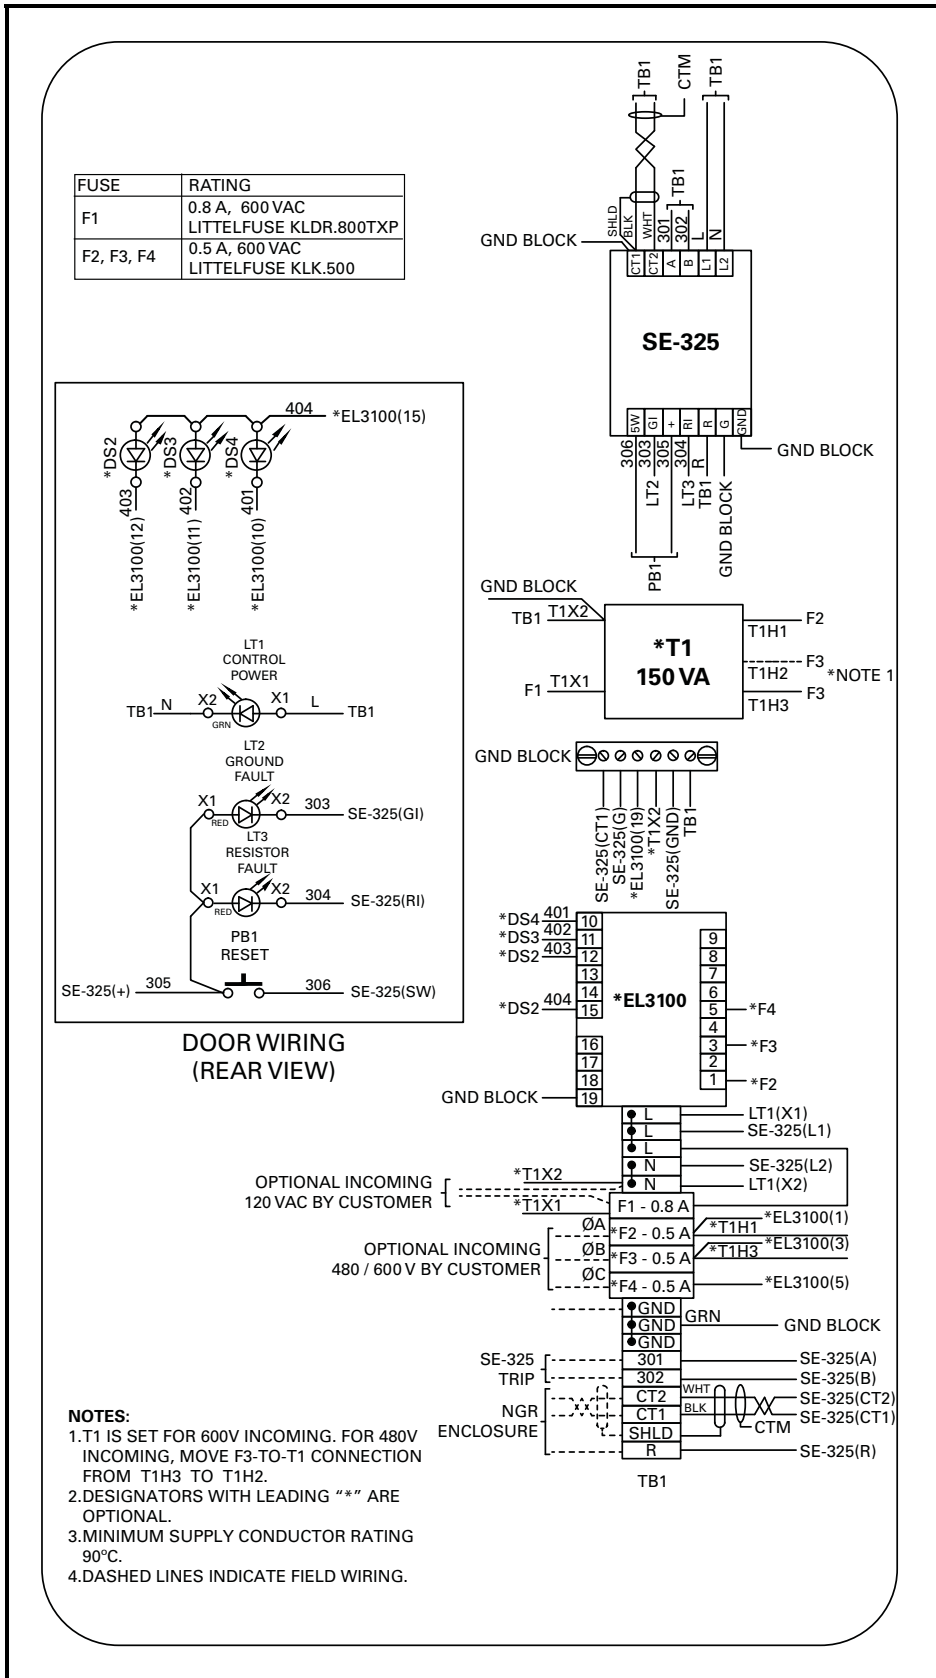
| FUSE | RATING |
|---|---|
| F1 | 0.8 A, 600 VAC LITTELFUSE KLDR.800TXP |
| F2, F3, F4 | 0.5 A, 600 VAC LITTELFUSE KLK.500 |

TB1
CTM
TB1
TB1
SHLD
BLK
WHT
301
302
L
N
GND BLOCK
CT1 CT2 A B L1 L2

SE-325

SW GI + RI R G GND
GND BLOCK
306 303 305 304 R
LT2
LT3 TB1
GND BLOCK
PB1

404
*EL3100(15)
*DS2 *DS3 *DS4
403 402 401
*EL3100(12) *EL3100(11) *EL3100(10)

LT1
CONTROL
POWER
TB1 N X2 GRN X1 L TB1

LT2
GROUND
FAULT
X1 RED X2 303 SE-325(GI)
LT3
RESISTOR
FAULT
X1 RED X2 304 SE-325(RI)
PB1
RESET
SE-325(+) 305 306 SE-325(SW)

DOOR WIRING
(REAR VIEW)

GND BLOCK
TB1 T1X2
*T1
150 VA
F1 T1X1
T1H1 F2
T1H2 F3 *NOTE 1
T1H3 F3

GND BLOCK
SE-325(CT1)
SE-325(G)
*EL3100(19)
*T1X2
SE-325(GND)
TB1

*DS4 401 10
*DS3 402 11
*DS2 403 12
13
14
*DS2 404 15
16
17
18
GND BLOCK 19
*EL3100
9
8
7
6
5 *F4
4
3 *F3
2
1 *F2

L LT1(X1)
L SE-325(L1)
L
N SE-325(L2)
N LT1(X2)
OPTIONAL INCOMING 120 VAC BY CUSTOMER
*T1X2
*T1X1
F1 - 0.8 A
ØA *F2 - 0.5 A *T1H1 *EL3100(1)
OPTIONAL INCOMING 480 / 600 V BY CUSTOMER
ØB *F3 - 0.5 A *T1H3 *EL3100(3)
ØC *F4 - 0.5 A *EL3100(5)
GND GRN GND BLOCK
GND
GND
SE-325 TRIP
301 SE-325(A)
302 SE-325(B)
NGR ENCLOSURE
CT2 WHT SE-325(CT2)
CT1 BLK SE-325(CT1)
SHLD CTM
R SE-325(R)
TB1

NOTES:
1.T1 IS SET FOR 600V INCOMING. FOR 480V INCOMING, MOVE F3-TO-T1 CONNECTION FROM T1H3 TO T1H2.
2.DESIGNATORS WITH LEADING "*" ARE OPTIONAL.
3.MINIMUM SUPPLY CONDUCTOR RATING 90ºC.
4.DASHED LINES INDICATE FIELD WIRING.